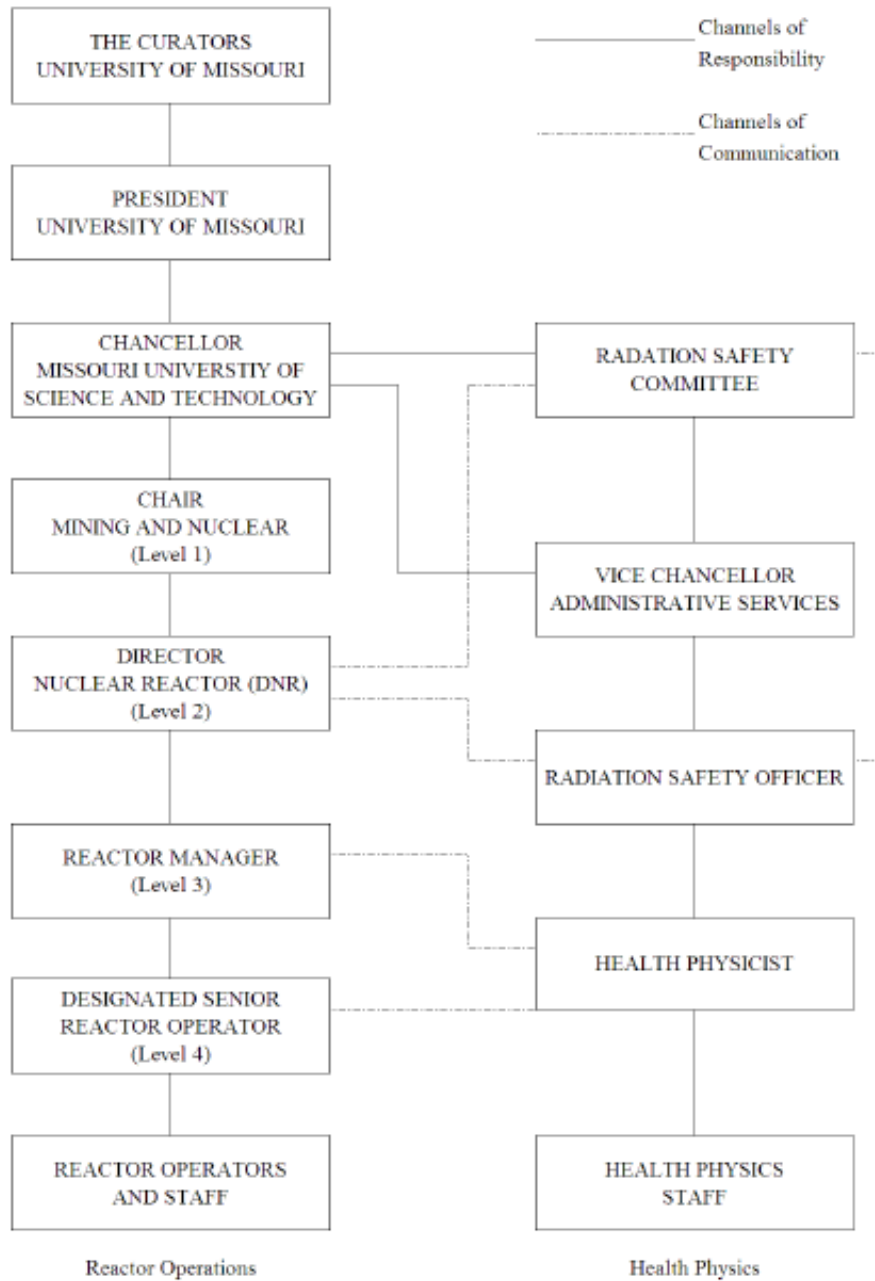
Channels of Responsibility

Channels of Communication

THE CURATORS
UNIVERSITY OF MISSOURI

PRESIDENT
UNIVERSITY OF MISSOURI

CHANCELLOR
MISSOURI UNIVERSTIY OF SCIENCE AND TECHNOLOGY

RADIATION SAFETY COMMITTEE

CHAIR
MINING AND NUCLEAR
(Level 1)

VICE CHANCELLOR
ADMINISTRATIVE SERVICES

DIRECTOR
NUCLEAR REACTOR (DNR)
(Level 2)

RADIATION SAFETY OFFICER

REACTOR MANAGER
(Level 3)

HEALTH PHYSICIST

DESIGNATED SENIOR
REACTOR OPERATOR
(Level 4)

REACTOR OPERATORS
AND STAFF

HEALTH PHYSICS
STAFF

Reactor Operations

Health Physics